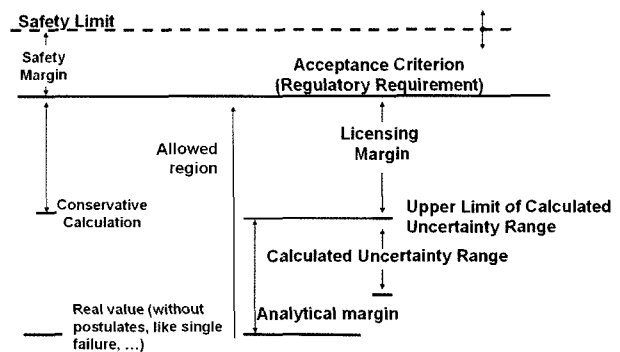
Safety Limit

Safety Margin

Acceptance Criterion (Regulatory Requirement)

Allowed region

Licensing Margin

Conservative Calculation

Upper Limit of Calculated Uncertainty Range

Calculated Uncertainty Range

Real value (without postulates, like single failure, ...)

Analytical margin